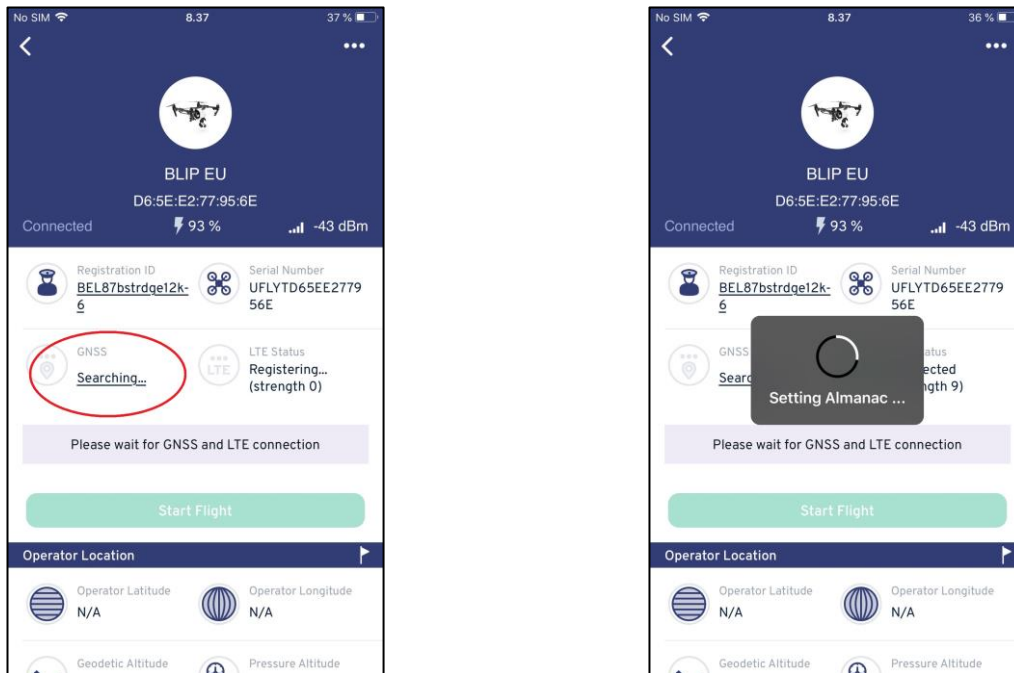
No SIM 8.37 37 %

BLIP EU

D6:5E:E2:77:95:6E

Connected 93 % -43 dBm

Registration ID
BEL87bstrdge12k-6

Serial Number
UFLYTD65EE277956E

GNSS
Searching...

LTE
LTE Status
Registering... (strength 0)

Please wait for GNSS and LTE connection

Start Flight

Operator Location

Operator Latitude
N/A

Operator Longitude
N/A

Geodetic Altitude

Pressure Altitude

No SIM 8.37 36 %

BLIP EU

D6:5E:E2:77:95:6E

Connected 93 % -43 dBm

Registration ID
BEL87bstrdge12k-6

Serial Number
UFLYTD65EE277956E

GNSS
Searc

atus
ected
gth 9)

Setting Almanac ...

Please wait for GNSS and LTE connection

Start Flight

Operator Location

Operator Latitude
N/A

Operator Longitude
N/A

Geodetic Altitude

Pressure Altitude